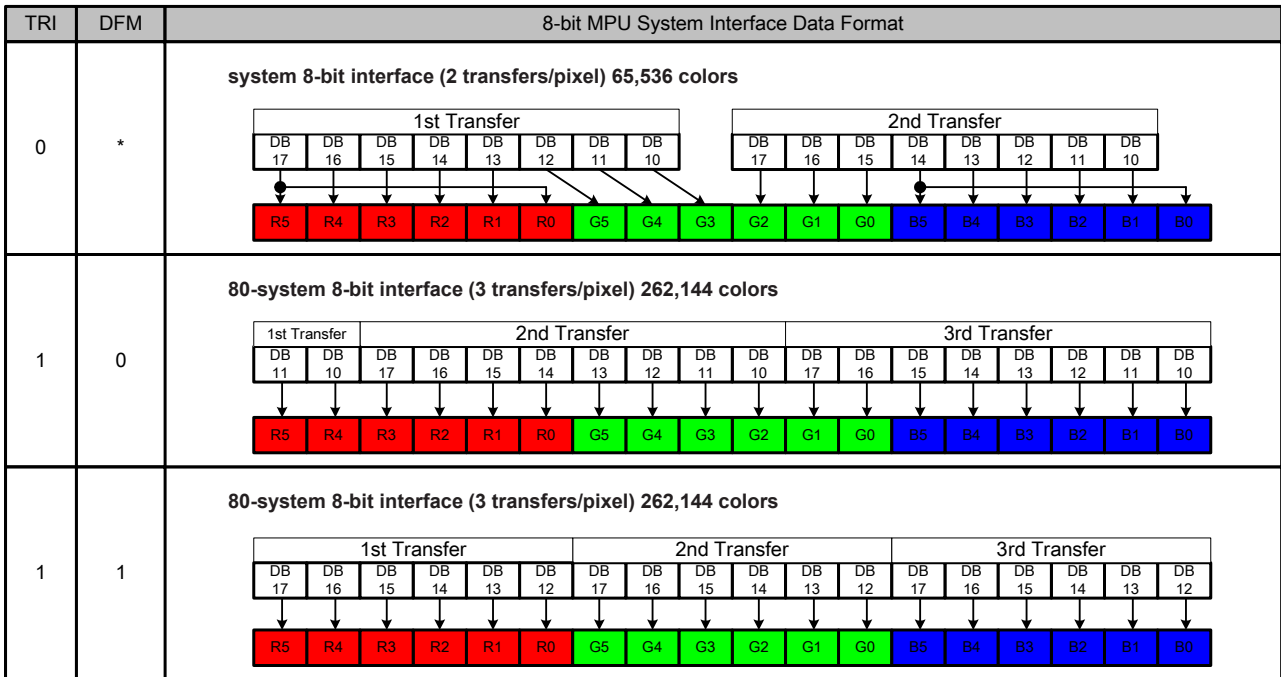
| TRI | DFM | 8-bit MPU System Interface Data Format |
|---|---|---|
| 0 | * | system 8-bit interface (2 transfers/pixel) 65,536 colors<br>1st Transfer<br>DB 17, DB 16, DB 15, DB 14, DB 13, DB 12, DB 11, DB 10<br>2nd Transfer<br>DB 17, DB 16, DB 15, DB 14, DB 13, DB 12, DB 11, DB 10<br>R5, R4, R3, R2, R1, R0, G5, G4, G3, G2, G1, G0, B5, B4, B3, B2, B1, B0 |
| 1 | 0 | 80-system 8-bit interface (3 transfers/pixel) 262,144 colors<br>1st Transfer<br>DB 11, DB 10<br>2nd Transfer<br>DB 17, DB 16, DB 15, DB 14, DB 13, DB 12, DB 11, DB 10<br>3rd Transfer<br>DB 17, DB 16, DB 15, DB 14, DB 13, DB 12, DB 11, DB 10<br>R5, R4, R3, R2, R1, R0, G5, G4, G3, G2, G1, G0, B5, B4, B3, B2, B1, B0 |
| 1 | 1 | 80-system 8-bit interface (3 transfers/pixel) 262,144 colors<br>1st Transfer<br>DB 17, DB 16, DB 15, DB 14, DB 13, DB 12<br>2nd Transfer<br>DB 17, DB 16, DB 15, DB 14, DB 13, DB 12<br>3rd Transfer<br>DB 17, DB 16, DB 15, DB 14, DB 13, DB 12<br>R5, R4, R3, R2, R1, R0, G5, G4, G3, G2, G1, G0, B5, B4, B3, B2, B1, B0 |